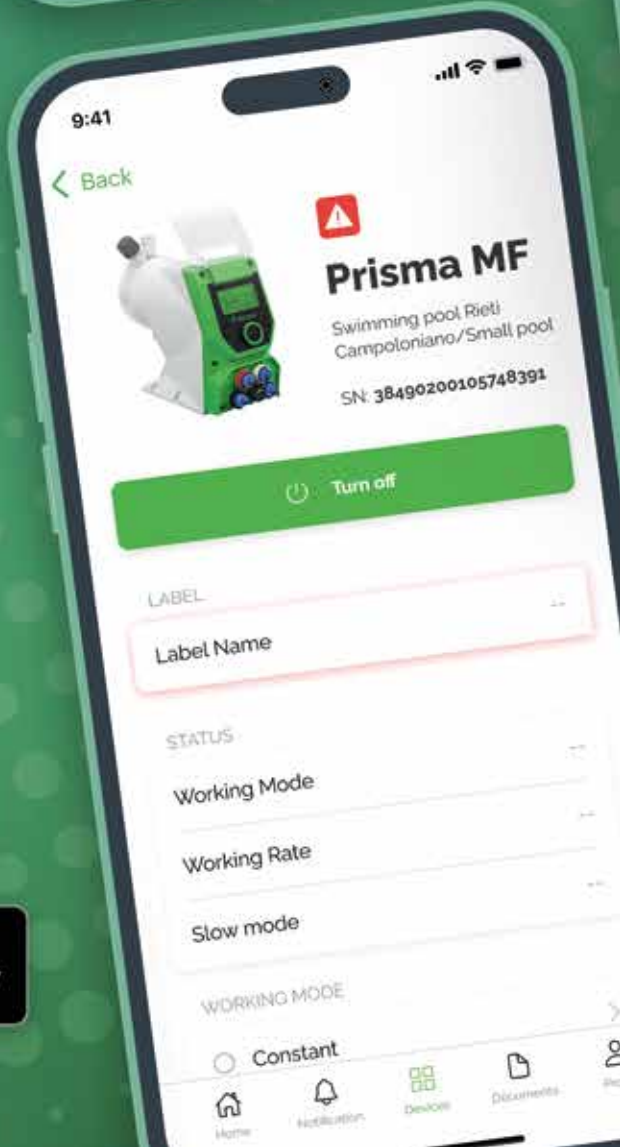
9:41

Back

Prisma MF

Swimming pool Rieti Campoloniano/Small pool

SN: 3849020010574839​1

Turn off

LABEL

Label Name

STATUS

Working Mode

Working Rate

Slow mode

WORKING MODE

Constant

Home

Notification

Devices

Documents

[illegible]